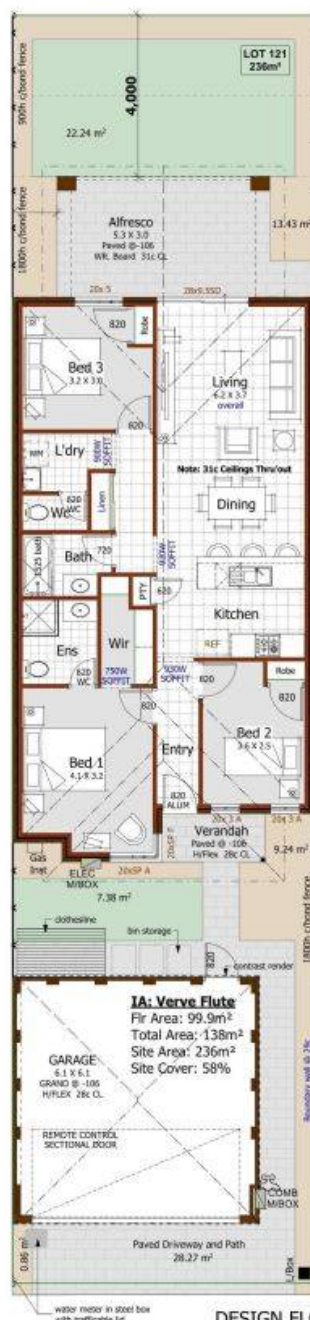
LOT 121
236m²

900h c/bond fence

4,000

22.24 m²

1800h c/bond fence

Alfresco
5.3 X 3.0
Paved @-106
WR. Board 31c CL

13.43 m²

20x5

28x9.55D

820

Robe

Bed 3
3.2 X 3.0

Living
6.2 X 3.7
overall

820

L'dry

500W SOFFIT

Note: 31c Ceilings Thru'out

WM

820 WC

Linen

WC

Dining

1525 bath

Bath

720

600W SOFFIT

PTY

620

Kitchen

Wir

REF

Ens

820 WC

750W SOFFIT

930W SOFFIT

820

Robe

820

820

Bed 2
3.6 X 2.5

Bed 1
4.1 X 3.2

Entry

820 ALUM

20x3 A

20x3 A

21x12 F

Verandah
Paved @ -106
H/Flex 28c CL

9.24 m²

Gas Inlet

ELEC M/BOX

20x5P A

7.38 m²

clothesline

bin storage

820

contrast render

1800h c/bond fence

IA: Verve Flute
Flr Area: 99.9m²
Total Area: 138m²
Site Area: 236m²
Site Cover: 58%

GARAGE
6.1 X 6.1
GRANO @ -106
H/FLEX 28c CL

REMOTE CONTROL SECTIONAL DOOR

Boundary wall @ 28c

COMB M/BOX

0.86 m²

Paved Driveway and Path
28.27 m²

L/Box

water meter in steel box with trafficable lid

DESIGN FL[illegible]